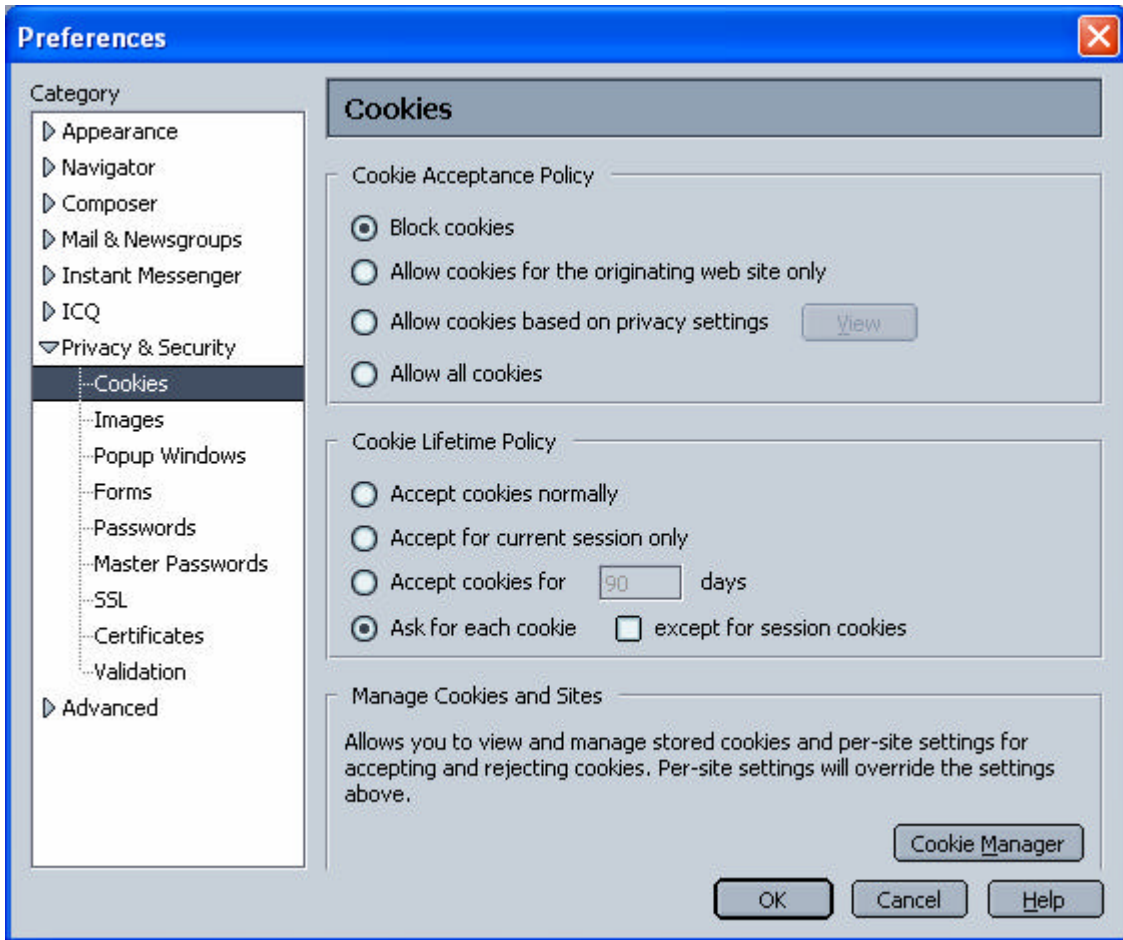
Preferences

Category
Appearance
Navigator
Composer
Mail & Newsgroups
Instant Messenger
ICQ
Privacy & Security
Cookies
Images
Popup Windows
Forms
Passwords
Master Passwords
SSL
Certificates
Validation
Advanced

Cookies

Cookie Acceptance Policy
Block cookies
Allow cookies for the originating web site only
Allow cookies based on privacy settings
View
Allow all cookies

Cookie Lifetime Policy
Accept cookies normally
Accept for current session only
Accept cookies for 90 days
Ask for each cookie
except for session cookies

Manage Cookies and Sites
Allows you to view and manage stored cookies and per-site settings for accepting and rejecting cookies. Per-site settings will override the settings above.

Cookie Manager

OK
Cancel
Help